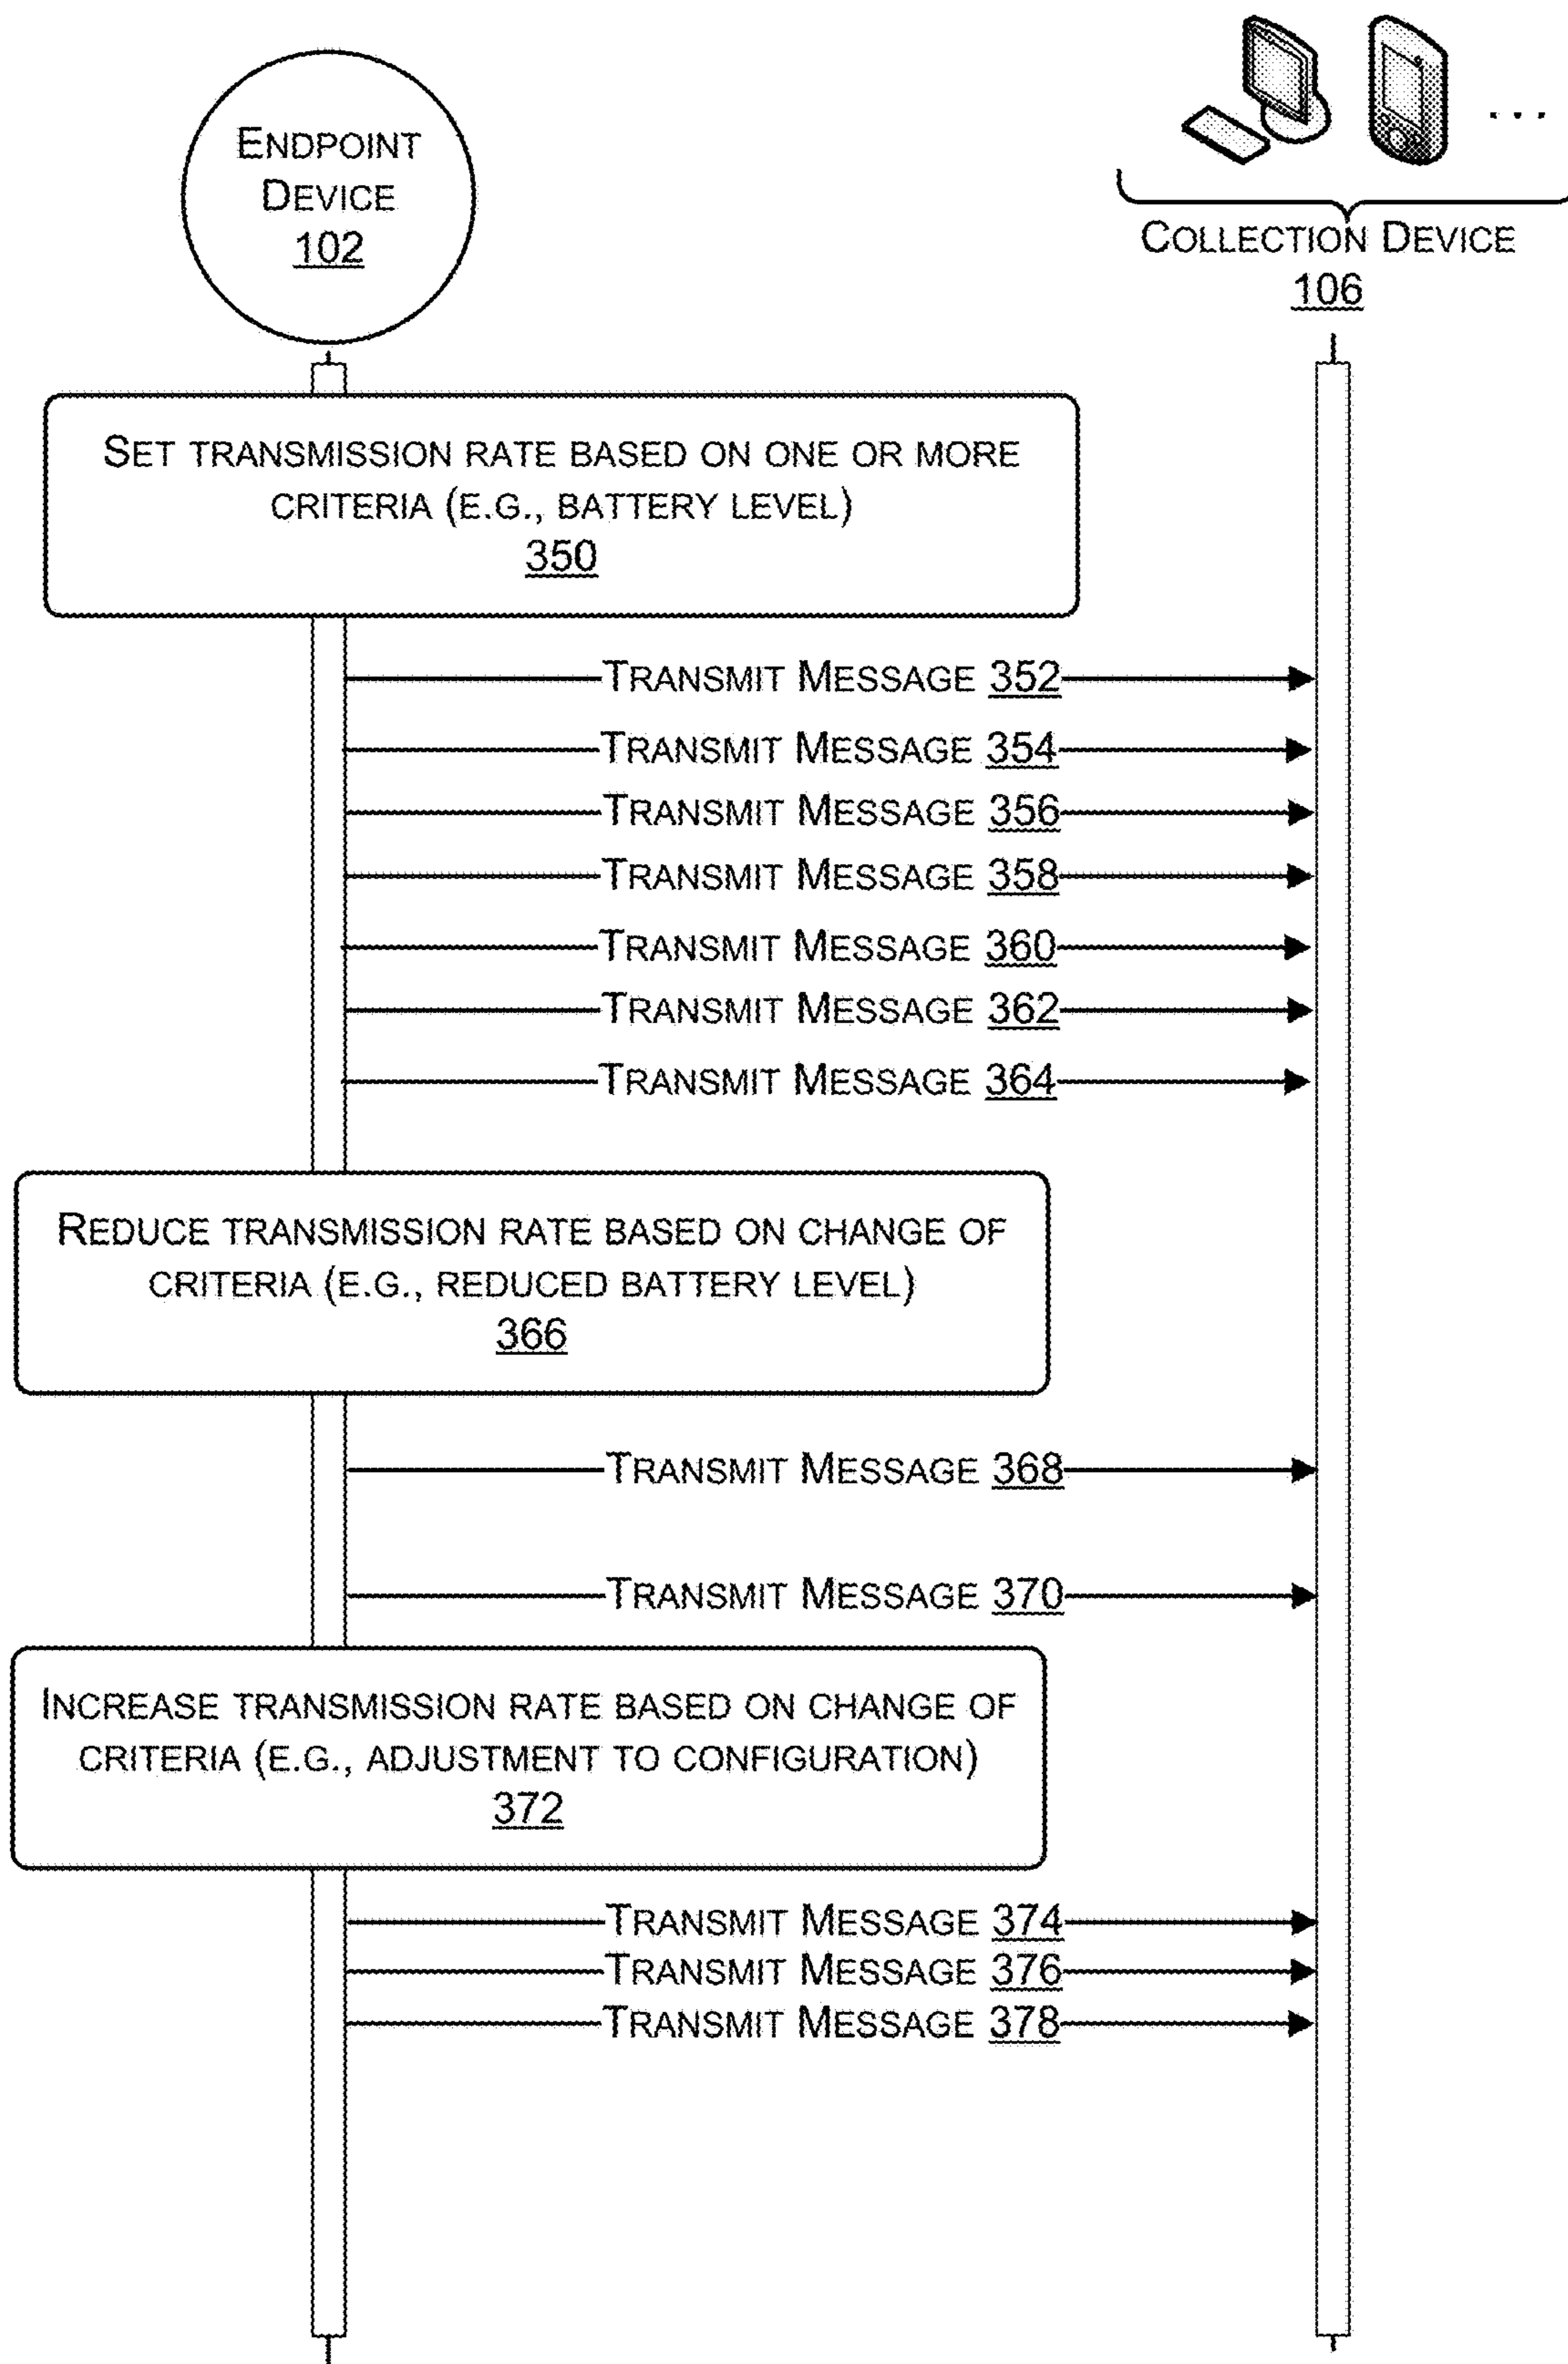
Endpoint Device
102

. . .

Collection Device
106

Set transmission rate based on one or more criteria (e.g., battery level)
350

Transmit Message 352

Transmit Message 354

Transmit Message 356

Transmit Message 358

Transmit Message 360

Transmit Message 362

Transmit Message 364

Reduce transmission rate based on change of criteria (e.g., reduced battery level)
366

Transmit Message 368

Transmit Message 370

Increase transmission rate based on change of criteria (e.g., adjustment to configuration)
372

Transmit Message 374

Transmit Message 376

Transmit Message 378